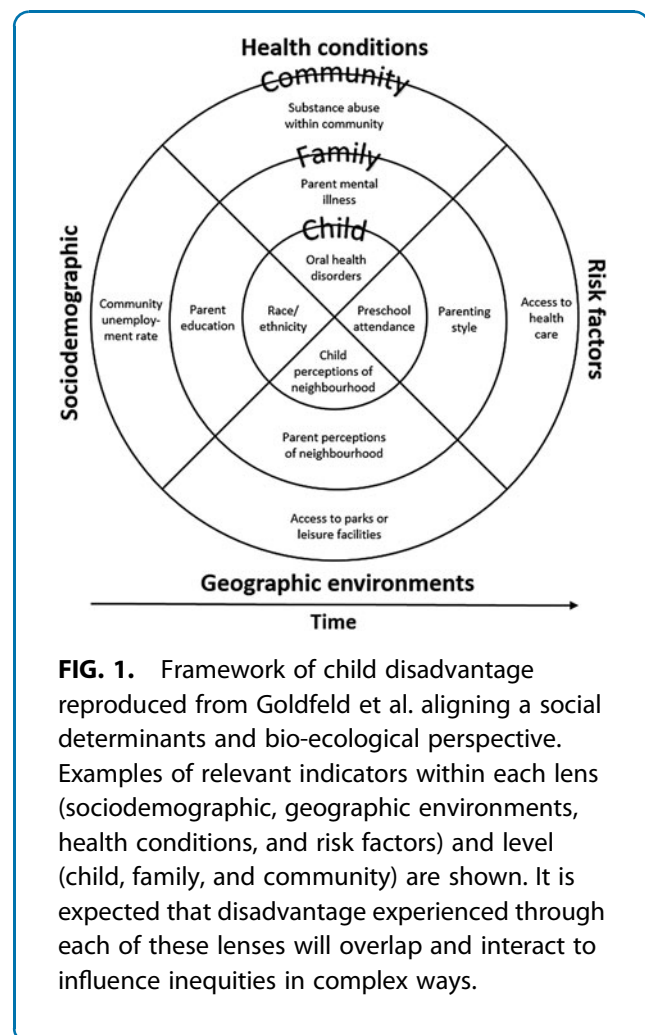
Health conditions

Community

Substance abuse within community

Family

Parent mental illness

Child

Oral health disorders

Sociodemographic

Community unemployment rate

Parent education

Race/ ethnicity

Preschool attendance

Parenting style

Access to health care

Risk factors

Child perceptions of neighbourhood

Parent perceptions of neighbourhood

Access to parks or leisure facilities

Geographic environments

Time

**FIG. 1.** Framework of child disadvantage reproduced from Goldfeld et al. aligning a social determinants and bio-ecological perspective. Examples of relevant indicators within each lens (sociodemographic, geographic environments, health conditions, and risk factors) and level (child, family, and community) are shown. It is expected that disadvantage experienced through each of these lenses will overlap and interact to influence inequities in complex ways.